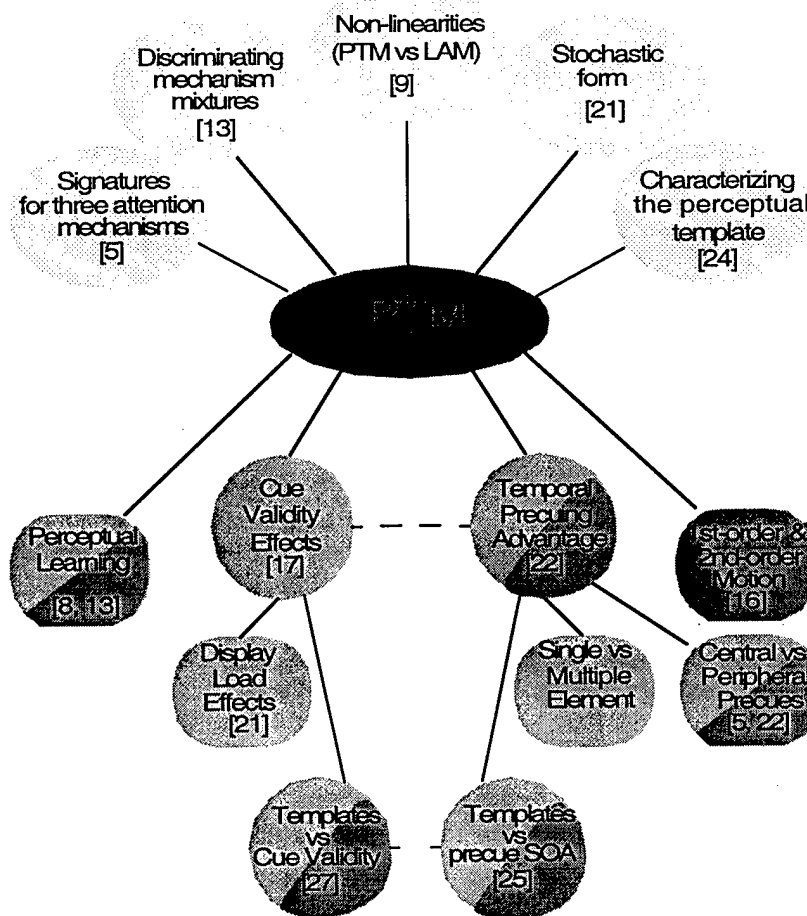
Non-linearities (PTM vs LAM) [9]

Discriminating mechanism mixtures [13]

Stochastic form [21]

Signatures for three attention mechanisms [5]

Characterizing the perceptual template [24]

PTM

Perceptual Learning [8, 13]

Cue Validity Effects [17]

Temporal Precuing Advantage [22]

1st-order & 2nd-order Motion [16]

Display Load Effects [21]

Single vs Multiple Element

Central vs Peripheral Precues [5, 22]

Templates vs Cue Validity [27]

Templates vs precue SOA [25]